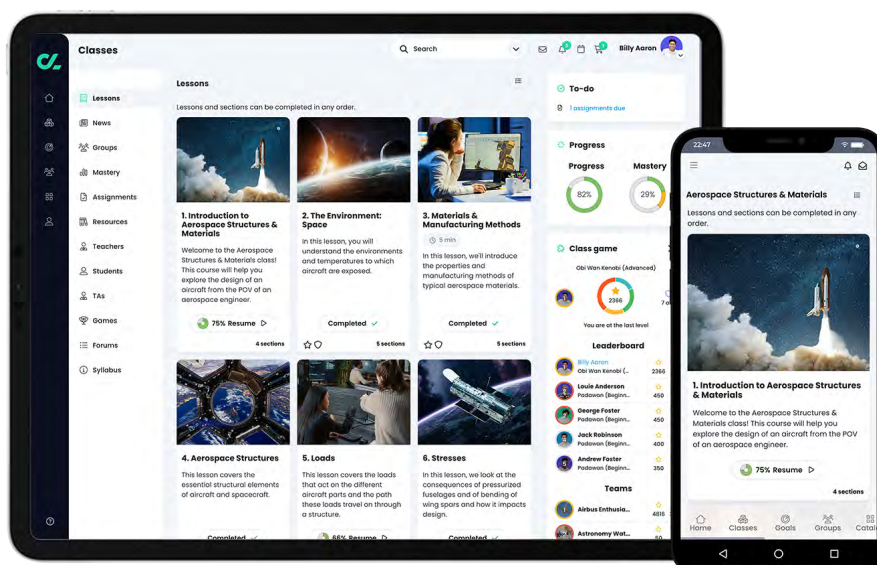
Classes

Search

Billy Aaron

Lessons
News
Groups
Mastery
Assignments
Resources
Teachers
Students
TAs
Games
Forums
Syllabus

Lessons

Lessons and sections can be completed in any order.

1. Introduction to Aerospace Structures & Materials

Welcome to the Aerospace Structures & Materials class! This course will help you explore the design of an aircraft from the POV of an aerospace engineer.

75% Resume

4 sections

2. The Environment: Space

In this lesson, you will understand the environments and temperatures to which aircraft are exposed.

Completed

5 sections

3. Materials & Manufacturing Methods

5 min

In this lesson, we'll introduce the properties and manufacturing methods of typical aerospace materials.

Completed

5 sections

4. Aerospace Structures

This lesson covers the essential structural elements of aircraft and spacecraft.

Completed

5. Loads

This lesson covers the loads that act on the different aircraft parts and the path these loads travel on through a structure.

66% Resume

6. Stresses

In this lesson, we look at the consequences of pressurized fuselages and of bending of wing spars and how it impacts design.

Completed

To-do

1 assignments due

Progress

Progress
82%

Mastery
29%

Class game

Obi Wan Kenobi (Advanced)

2366

7 of

You are at the last level

Leaderboard

Billy Aaron
Obi Wan Kenobi (...
2366

Louie Anderson
Padawan (Beginn...
450

George Foster
Padawan (Beginn...
450

Jack Robinson
Padawan (Beginn...
400

Andrew Foster
Padawan (Beginn...
350

Teams

Airbus Enthusia...
4816

Astronomy Wat...
50

22:47

Aerospace Structures & Materials

Lessons and sections can be completed in any order.

1. Introduction to Aerospace Structures & Materials

Welcome to the Aerospace Structures & Materials class! This course will help you explore the design of an aircraft from the POV of an aerospace engineer.

75% Resume

4 sections

Home
Classes
Goals
Groups
Catal